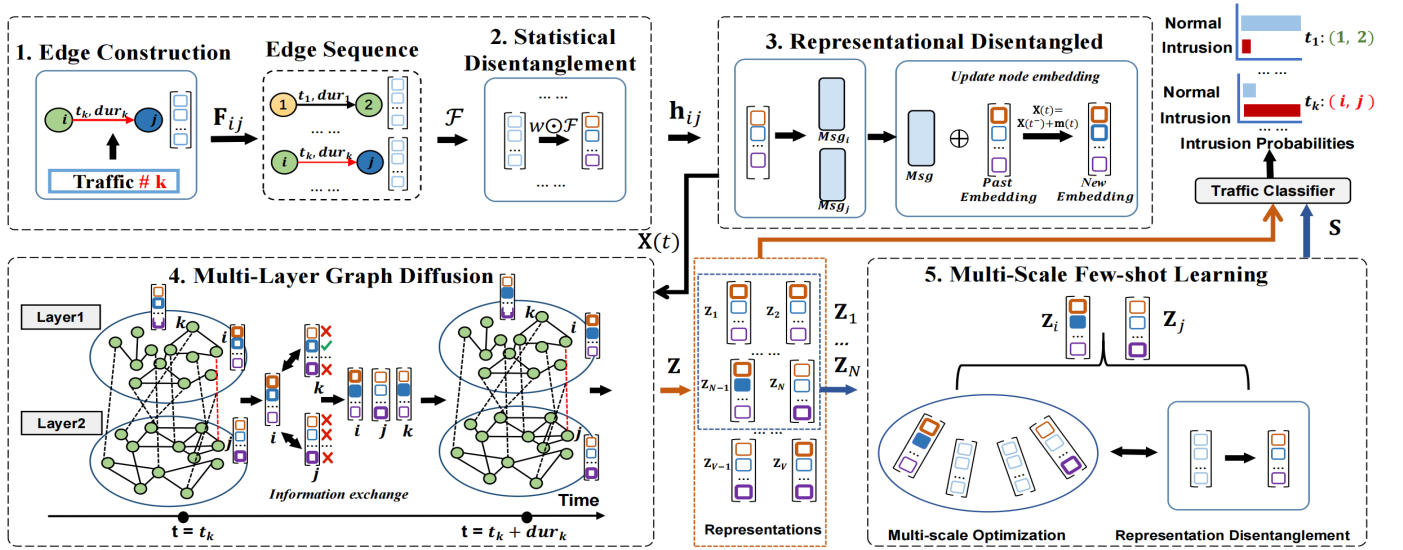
1. Edge Construction

$i$ $t_k, dur_k$ $j$

Traffic # k

$\mathbf{F}_{ij}$

Edge Sequence

1 $t_1, dur$ 2

... ...

$i$ $t_k, dur_k$ $j$

... ...

2. Statistical Disentanglement

... ...

$W \odot \mathcal{F}$

... ...

$\mathcal{F}$

$\mathbf{h}_{ij}$

3. Representational Disentangled

$Msg_i$

$Msg_j$

Update node embedding

$Msg$

$\oplus$

Past Embedding

$\mathbf{X}(t) = \mathbf{X}(t^-) + \mathbf{m}(t)$

New Embedding

Normal

Intrusion

$t_1$: (1, 2)

... ...

Normal

Intrusion

$t_k$: ($i$, $j$)

... ...

Intrusion Probabilities

Traffic Classifier

$S$

$\mathbf{X}(t)$

4. Multi-Layer Graph Diffusion

Layer1

Layer2

$k$

$i$

$j$

$k$

$i$

$j$

$i$ $j$ $k$

$i$

$j$

Information exchange

Time

$\mathbf{t} = t_k$

$\mathbf{t} = t_k + dur_k$

$\mathbf{Z}$

$\mathbf{Z}_1$

$\mathbf{Z}_2$

... ...

$\mathbf{Z}_{N-1}$

$\mathbf{Z}_N$

... ...

$\mathbf{Z}_{V-1}$

$\mathbf{Z}_V$

Representations

$\mathbf{Z}_1$

...

$\mathbf{Z}_N$

5. Multi-Scale Few-shot Learning

$\mathbf{Z}_i$

$\mathbf{Z}_j$

Multi-scale Optimization

Representation Disentanglement